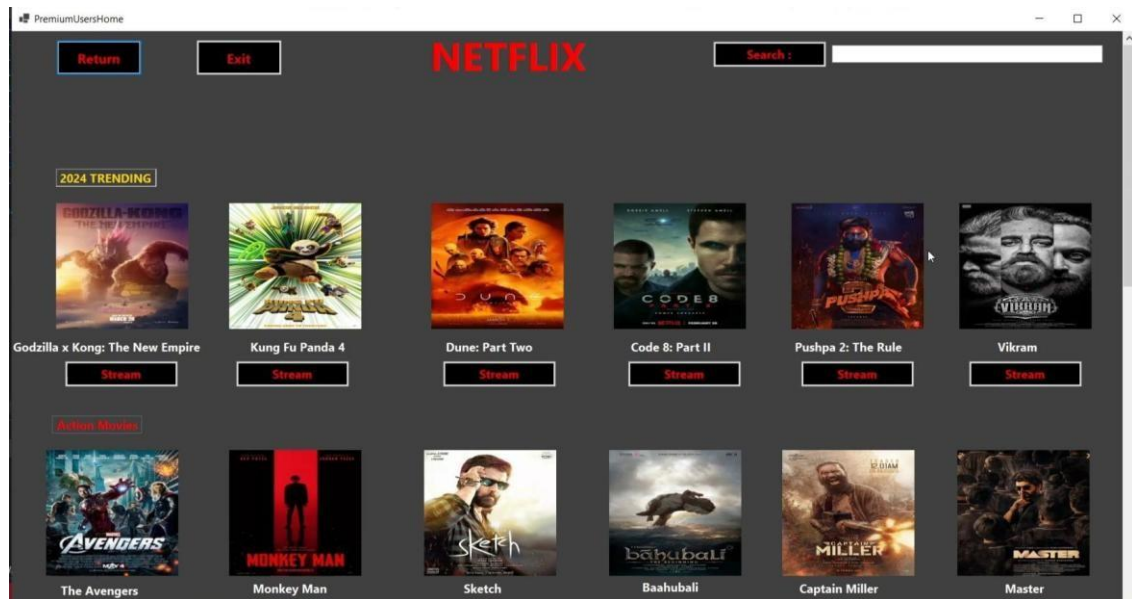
PremiumUsersHome

Return Exit NETFLIX Search :

2024 TRENDING

GODZILLA x KONG THE NEW EMPIRE

Godzilla x Kong: The New Empire
Stream

KUNG FU PANDA 4

Kung Fu Panda 4
Stream

DUNE

Dune: Part Two
Stream

CODE 8

Code 8: Part II
Stream

PUSHPA

Pushpa 2: The Rule
Stream

VIKRAM

Vikram
Stream

Action Movies

AVENGERS

The Avengers

MONKEY MAN

Monkey Man

sketch

Sketch

bahubali

Baahubali

CAPTAIN MILLER

Captain Miller

MASTER

Master